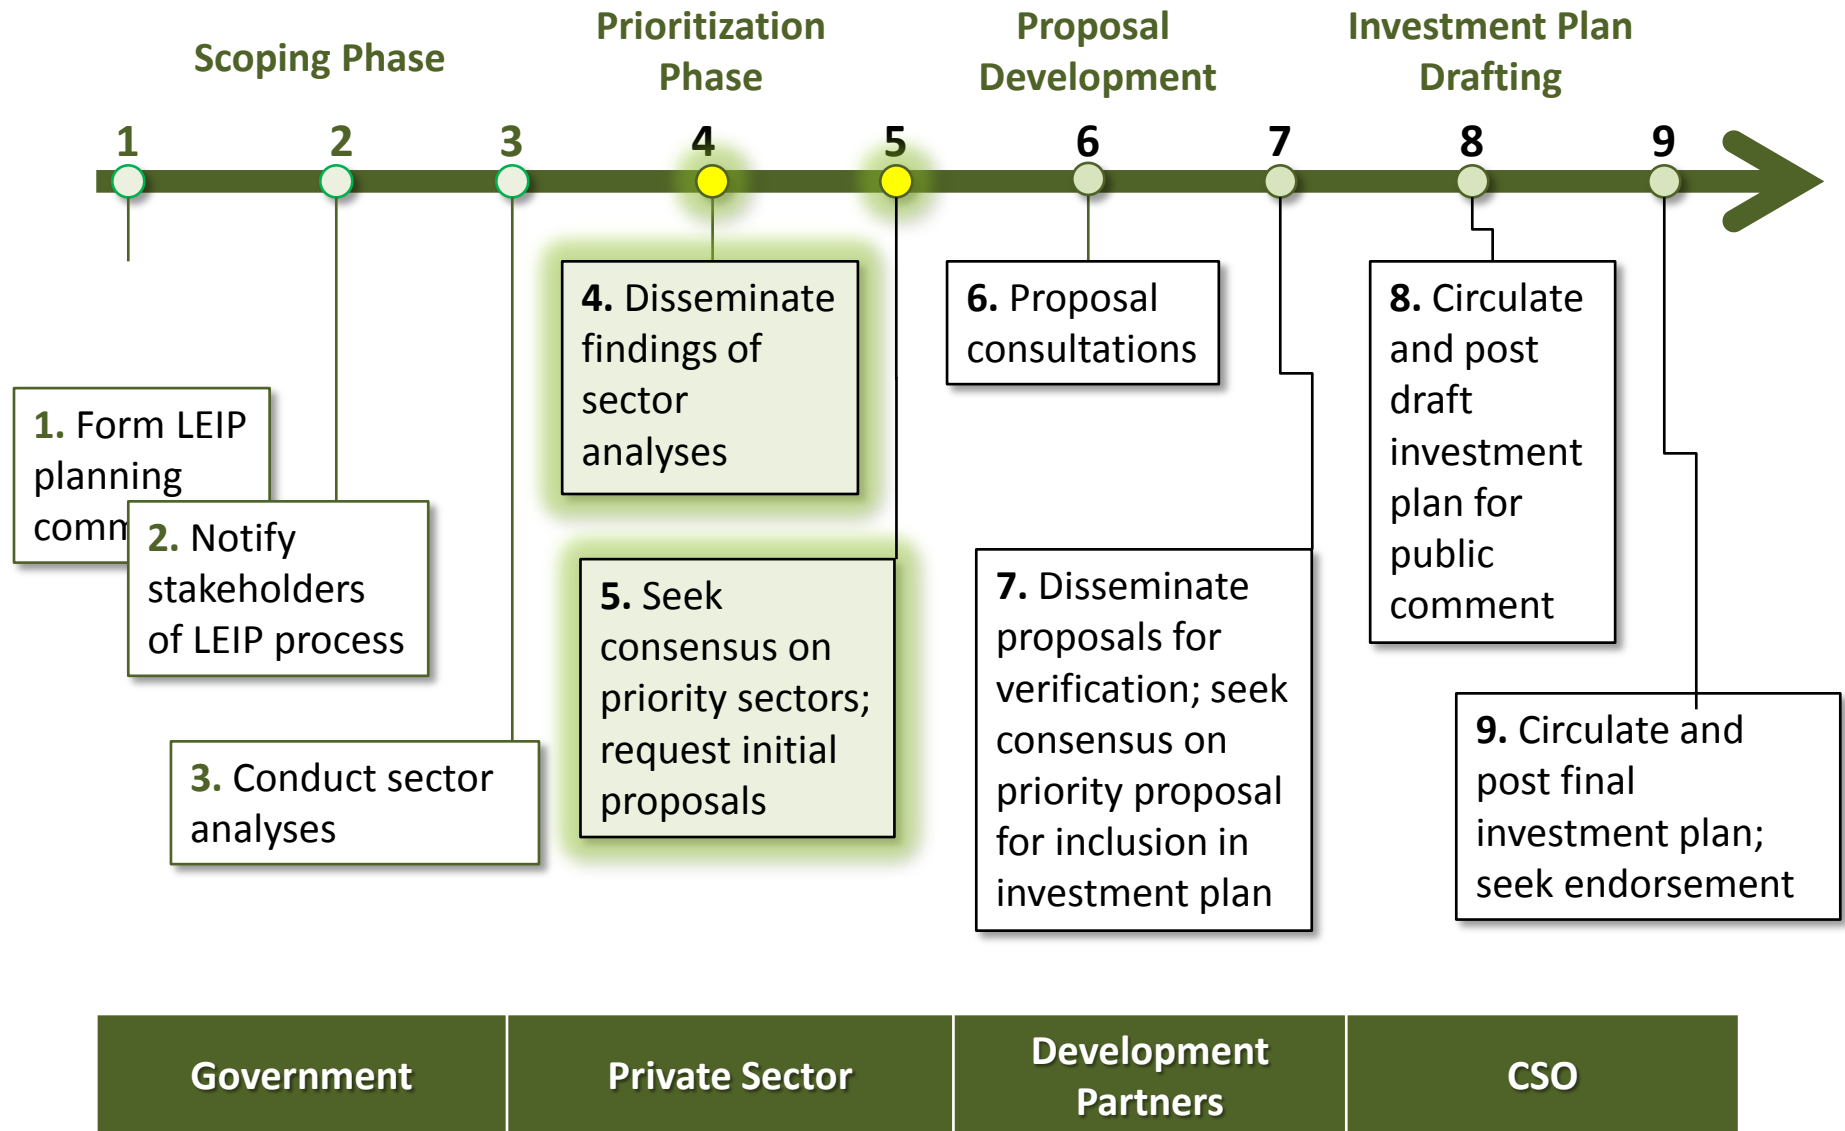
Scoping Phase

Prioritization Phase

Proposal Development

Investment Plan Drafting

1 2 3 4 5 6 7 8 9

1. Form LEIP planning comm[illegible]

2. Notify stakeholders of LEIP process

3. Conduct sector analyses

4. Disseminate findings of sector analyses

5. Seek consensus on priority sectors; request initial proposals

6. Proposal consultations

7. Disseminate proposals for verification; seek consensus on priority proposal for inclusion in investment plan

8. Circulate and post draft investment plan for public comment

9. Circulate and post final investment plan; seek endorsement

| Government | Private Sector | Development Partners | CSO |
|---|---|---|---|